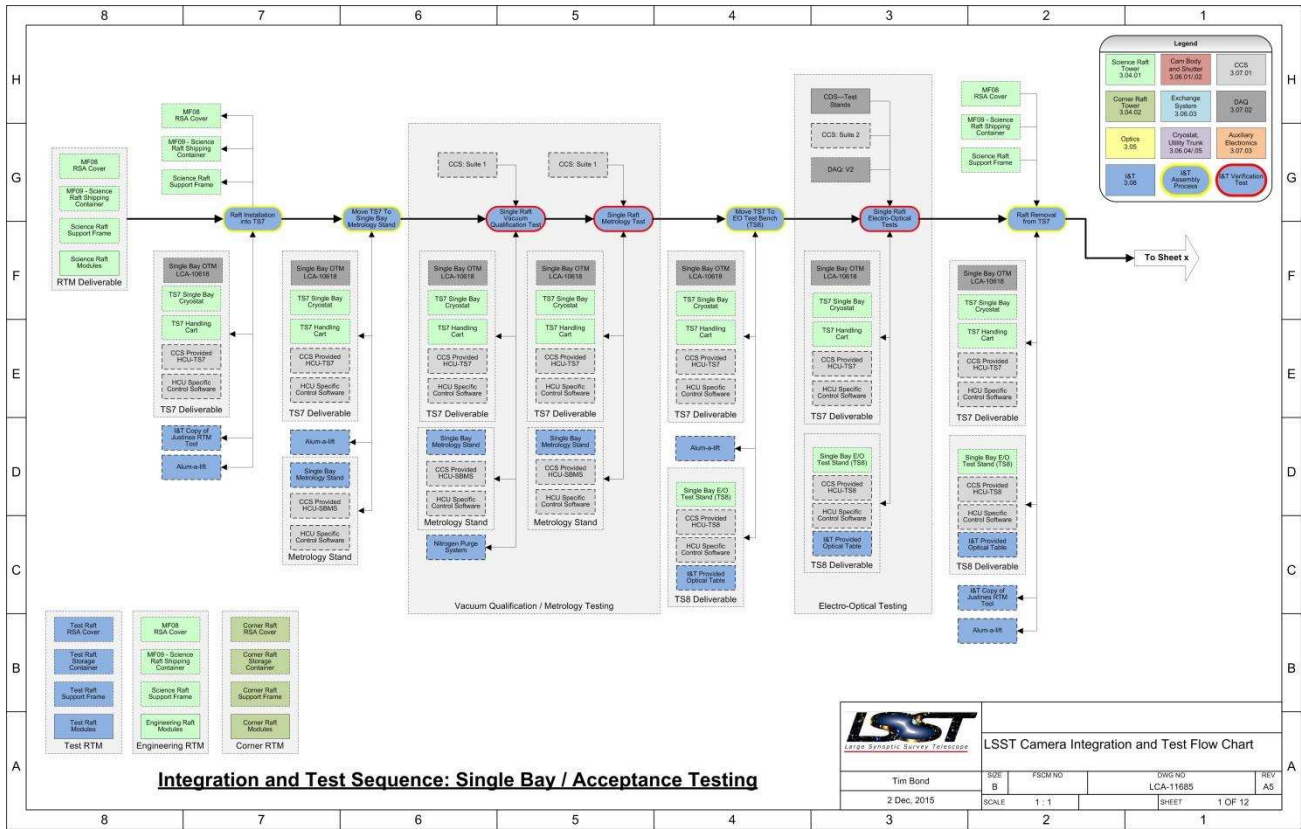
8 7 6 5 4 3 2 1

H G F E D C B A

Legend

| Science Raft Tower 3.04.01 | Cam Body and Shutter 3.06.01/02 | CCS 3.07.01 |
|---|---|---|
| Corner Raft Tower 3.04.02 | Exchange System 3.06.03 | DAQ 3.07.02 |
| Optics 3.05 | Cryostat, Utility Trunk 3.06.04/.05 | Auxiliary Electronics 3.07.03 |
| I&T 3.08 | I&T Assembly Process | I&T Verification Test |

MF08 RSA Cover
MF09 - Science Raft Shipping Container
Science Raft Support Frame
Science Raft Modules
RTM Deliverable

MF08 RSA Cover
MF09 - Science Raft Shipping Container
Science Raft Support Frame

Raft Installation into TS7

Single Bay OTM LCA-10618
TS7 Single Bay Cryostat
TS7 Handling Cart
CCS Provided HCU-TS7
HCU Specific Control Software
TS7 Deliverable

I&T Copy of Justines RTM Tool
Alum-a-lift

Move TS7 To Single Bay Metrology Stand

Single Bay OTM LCA-10618
TS7 Single Bay Cryostat
TS7 Handling Cart
CCS Provided HCU-TS7
HCU Specific Control Software
TS7 Deliverable

Alum-a-lift

Single Bay Metrology Stand
CCS Provided HCU-SBMS
HCU Specific Control Software
Metrology Stand

CCS: Suite 1
CCS: Suite 1

Single Raft Vacuum Qualification Test
Single Raft Metrology Test

Single Bay OTM LCA-10618
TS7 Single Bay Cryostat
TS7 Handling Cart
CCS Provided HCU-TS7
HCU Specific Control Software
TS7 Deliverable

Single Bay Metrology Stand
CCS Provided HCU-SBMS
HCU Specific Control Software
Metrology Stand

Nitrogen Purge System

Single Bay OTM LCA-10618
TS7 Single Bay Cryostat
TS7 Handling Cart
CCS Provided HCU-TS7
HCU Specific Control Software
TS7 Deliverable

Single Bay Metrology Stand
CCS Provided HCU-SBMS
HCU Specific Control Software
Metrology Stand

Vacuum Qualification / Metrology Testing

Move TS7 To EO Test Bench (TS8)

Single Bay OTM LCA-10618
TS7 Single Bay Cryostat
TS7 Handling Cart
CCS Provided HCU-TS7
HCU Specific Control Software
TS7 Deliverable

Alum-a-lift

Single Bay E/O Test Stand (TS8)
CCS Provided HCU-TS8
HCU Specific Control Software
I&T Provided Optical Table
TS8 Deliverable

CDS—Test Stands
CCS: Suite 2
DAQ: V2

Single Raft Electro-Optical Tests

Single Bay OTM LCA-10618
TS7 Single Bay Cryostat
TS7 Handling Cart
CCS Provided HCU-TS7
HCU Specific Control Software
TS7 Deliverable

Single Bay E/O Test Stand (TS8)
CCS Provided HCU-TS8
HCU Specific Control Software
I&T Provided Optical Table
TS8 Deliverable

Electro-Optical Testing

MF08 RSA Cover
MF09 - Science Raft Shipping Container
Science Raft Support Frame

Raft Removal from TS7

To Sheet x

Single Bay OTM LCA-10618
TS7 Single Bay Cryostat
TS7 Handling Cart
CCS Provided HCU-TS7
HCU Specific Control Software
TS7 Deliverable

Single Bay E/O Test Stand (TS8)
CCS Provided HCU-TS8
HCU Specific Control Software
I&T Provided Optical Table
TS8 Deliverable

I&T Copy of Justines RTM Tool
Alum-a-lift

Test Raft RSA Cover
Test Raft Storage Container
Test Raft Support Frame
Test Raft Modules
Test RTM

MF08 RSA Cover
MF09 - Science Raft Shipping Container
Science Raft Support Frame
Engineering Raft Modules
Engineering RTM

Corner Raft RSA Cover
Corner Raft Storage Container
Corner Raft Support Frame
Corner Raft Modules
Corner RTM

Integration and Test Sequence: Single Bay / Acceptance Testing

LSST
Large Synoptic Survey Telescope

LSST Camera Integration and Test Flow Chart

Tim Bond
2 Dec, 2015

| SIZE B | FSCM NO | DWG NO LCA-11685 | REV A5 |
|---|---|---|---|
| SCALE 1 : 1 | | SHEET 1 OF 12 | |